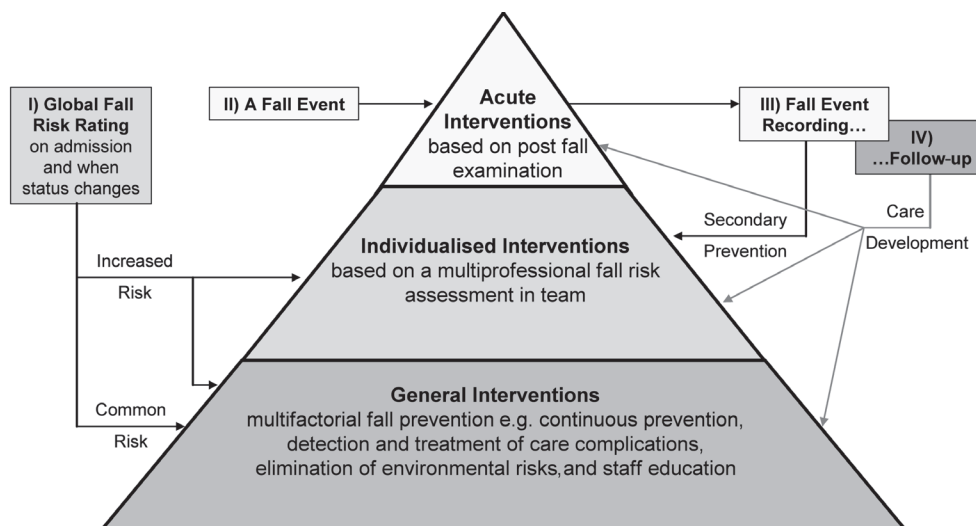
I) Global Fall Risk Rating on admission and when status changes

II) A Fall Event

Acute Interventions based on post fall examination

III) Fall Event Recording…

IV) …Follow-up

Care Development

Secondary Prevention

Individualised Interventions based on a multiprofessional fall risk assessment in team

Increased Risk

Common Risk

General Interventions multifactorial fall prevention e.g. continuous prevention, detection and treatment of care complications, elimination of environmental risks, and staff education